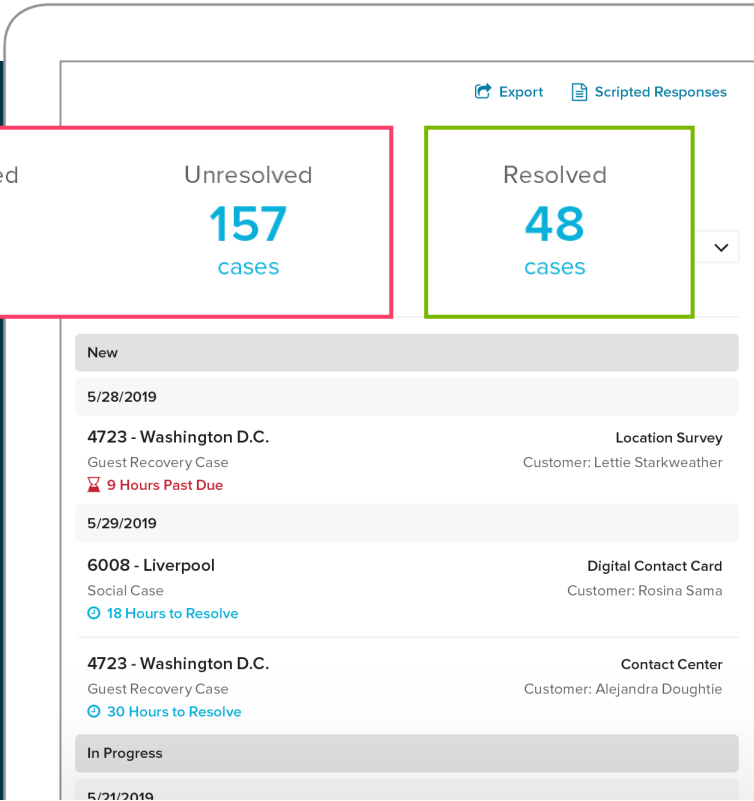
Export Scripted Responses

ed

Unresolved
157
cases

Resolved
48
cases

New

5/28/2019

4723 - Washington D.C.
Guest Recovery Case
9 Hours Past Due

Location Survey
Customer: Lettie Starkweather

5/29/2019

6008 - Liverpool
Social Case
18 Hours to Resolve

Digital Contact Card
Customer: Rosina Sama

4723 - Washington D.C.
Guest Recovery Case
30 Hours to Resolve

Contact Center
Customer: Alejandra Doughtie

In Progress

5/21/2019